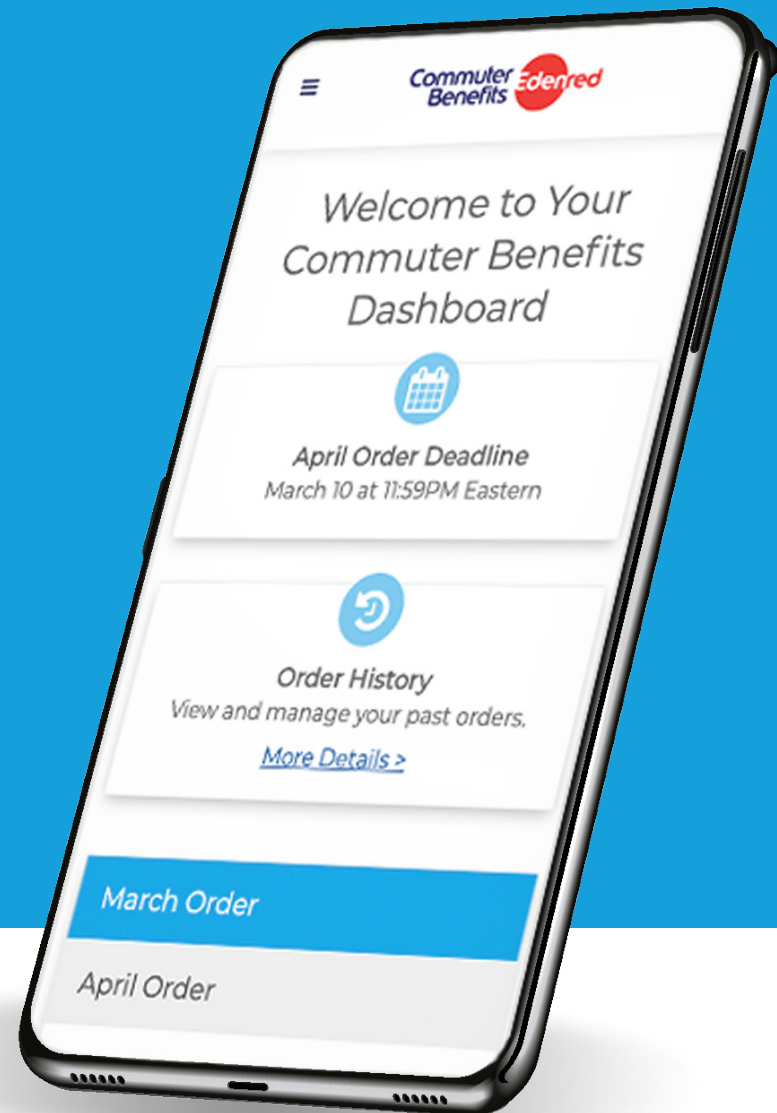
Commuter Benefits Edenred

Welcome to Your Commuter Benefits Dashboard

April Order Deadline
March 10 at 11:59PM Eastern

Order History
View and manage your past orders.
More Details >

March Order

April Order